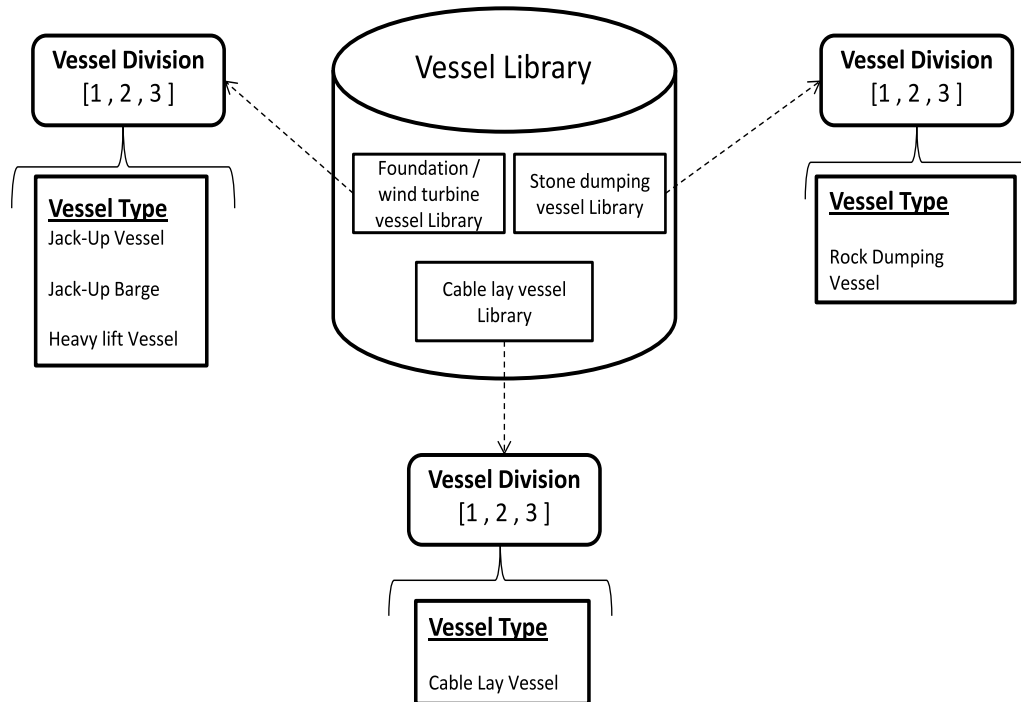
Vessel Library

Foundation / wind turbine vessel Library

Stone dumping vessel Library

Cable lay vessel Library

Vessel Division
[1 , 2 , 3 ]

Vessel Type
Jack-Up Vessel

Jack-Up Barge

Heavy lift Vessel

Vessel Division
[1 , 2 , 3 ]

Vessel Type

Rock Dumping Vessel

Vessel Division
[1 , 2 , 3 ]

Vessel Type

Cable Lay Vessel